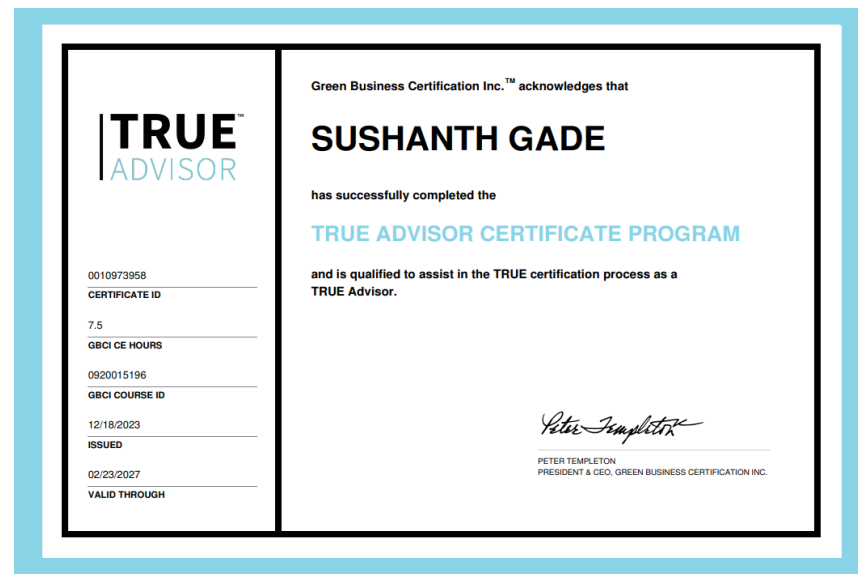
TRUE™
ADVISOR

0010973958
CERTIFICATE ID

7.5
GBCI CE HOURS

0920015196
GBCI COURSE ID

12/18/2023
ISSUED

02/23/2027
VALID THROUGH

Green Business Certification Inc.™ acknowledges that

SUSHANTH GADE

has successfully completed the

TRUE ADVISOR CERTIFICATE PROGRAM

and is qualified to assist in the TRUE certification process as a TRUE Advisor.

Peter Templeton

PETER TEMPLETON
PRESIDENT & CEO, GREEN BUSINESS CERTIFICATION INC.